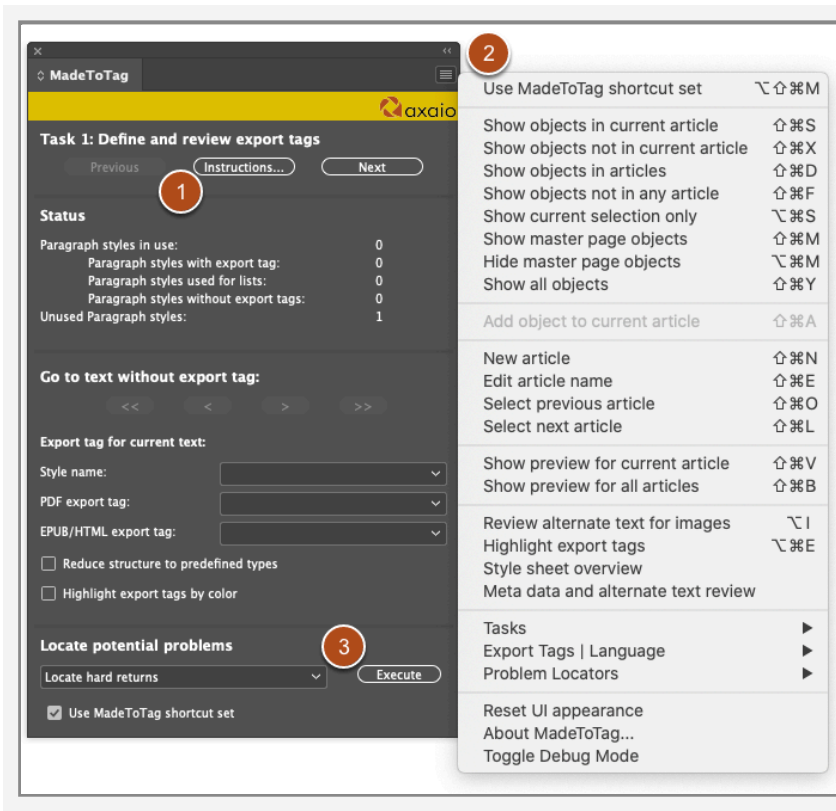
MadeToTag

axaio

Task 1: Define and review export tags

Previous Instructions... Next

1

Status

| | |
|---|---|
| Paragraph styles in use: | 0 |
| Paragraph styles with export tag: | 0 |
| Paragraph styles used for lists: | 0 |
| Paragraph styles without export tags: | 0 |
| Unused Paragraph styles: | 1 |

Go to text without export tag:

<< < > >>

Export tag for current text:

Style name:

PDF export tag:

EPUB/HTML export tag:

Reduce structure to predefined types

Highlight export tags by color

Locate potential problems

3

Locate hard returns

Execute

Use MadeToTag shortcut set

2

Use MadeToTag shortcut set ⌥⇧⌘M

Show objects in current article ⇧⌘S
Show objects not in current article ⇧⌘X
Show objects in articles ⇧⌘D
Show objects not in any article ⇧⌘F
Show current selection only ⌥⌘S
Show master page objects ⇧⌘M
Hide master page objects ⌥⌘M
Show all objects ⇧⌘Y

Add object to current article ⇧⌘A

New article ⇧⌘N
Edit article name ⇧⌘E
Select previous article ⇧⌘O
Select next article ⇧⌘L

Show preview for current article ⇧⌘V
Show preview for all articles ⇧⌘B

Review alternate text for images ⌥I
Highlight export tags ⌥⌘E
Style sheet overview
Meta data and alternate text review

Tasks ▶
Export Tags | Language ▶
Problem Locators ▶

Reset UI appearance
About MadeToTag...
Toggle Debug Mode